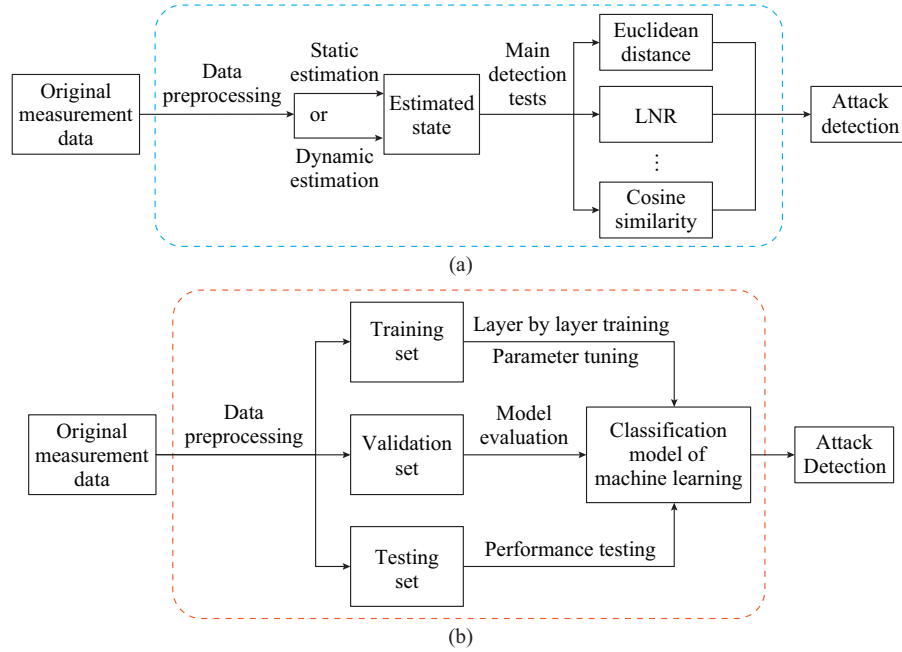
Original measurement data

Data preprocessing

Static estimation

or

Dynamic estimation

Estimated state

Main detection tests

Euclidean distance

LNR

⋮

Cosine similarity

Attack detection

(a)

Original measurement data

Data preprocessing

Training set

Layer by layer training

Parameter tuning

Validation set

Model evaluation

Classification model of machine learning

Attack Detection

Testing set

Performance testing

(b)